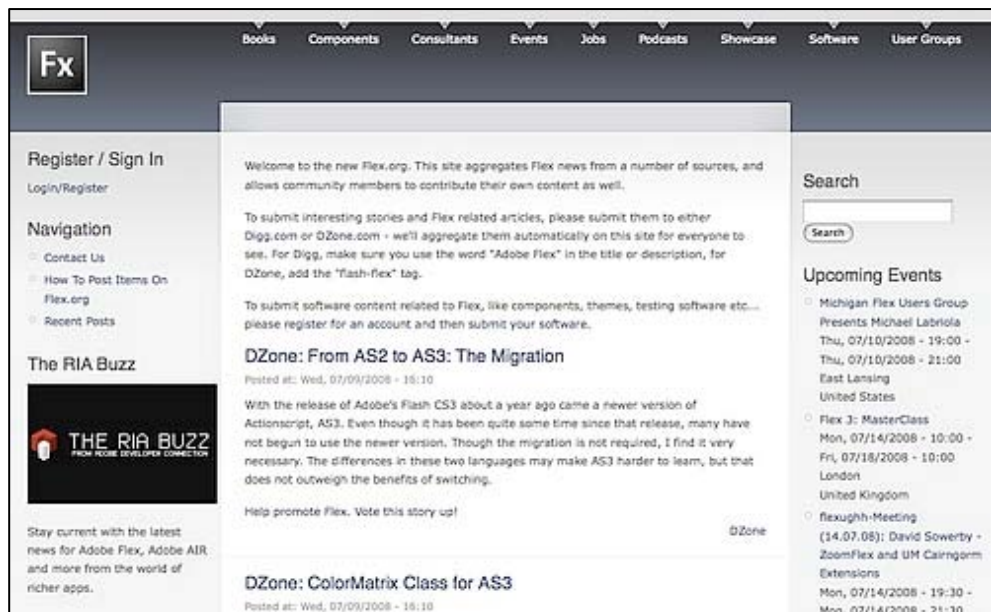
Fx

Books Components Consultants Events Jobs Podcasts Showcase Software User Groups

Register / Sign In

Login/Register

Navigation

Contact Us

How To Post Items On Flex.org

Recent Posts

The RIA Buzz

THE RIA BUZZ
FROM ADOBE DEVELOPER CONNECTION

Stay current with the latest news for Adobe Flex, Adobe AIR and more from the world of richer apps.

Welcome to the new Flex.org. This site aggregates Flex news from a number of sources, and allows community members to contribute their own content as well.

To submit interesting stories and Flex related articles, please submit them to either Digg.com or DZone.com - we'll aggregate them automatically on this site for everyone to see. For Digg, make sure you use the word "Adobe Flex" in the title or description, for DZone, add the "flash-flex" tag.

To submit software content related to Flex, like components, themes, testing software etc... please register for an account and then submit your software.

DZone: From AS2 to AS3: The Migration

Posted at: Wed, 07/09/2008 - 16:10

With the release of Adobe's Flash CS3 about a year ago came a newer version of Actionscript, AS3. Even though it has been quite some time since that release, many have not begun to use the newer version. Though the migration is not required, I find it very necessary. The differences in these two languages may make AS3 harder to learn, but that does not outweigh the benefits of switching.

Help promote Flex. Vote this story up!

DZone

DZone: ColorMatrix Class for AS3

Posted at: Wed, 07/09/2008 - 16:10

Search

Search

Upcoming Events

Michigan Flex Users Group Presents Michael Labriola
Thu, 07/10/2008 - 19:00 - Thu, 07/10/2008 - 21:00
East Lansing
United States

Flex 3: MasterClass
Mon, 07/14/2008 - 10:00 - Fri, 07/18/2008 - 10:00
London
United Kingdom

flexughh-Meeting (14.07.08): David Sowerby - ZoomFlex and UM Cairngorm Extensions
Mon, 07/14/2008 - 19:30 - Mon, 07/14/2008 - 21:30